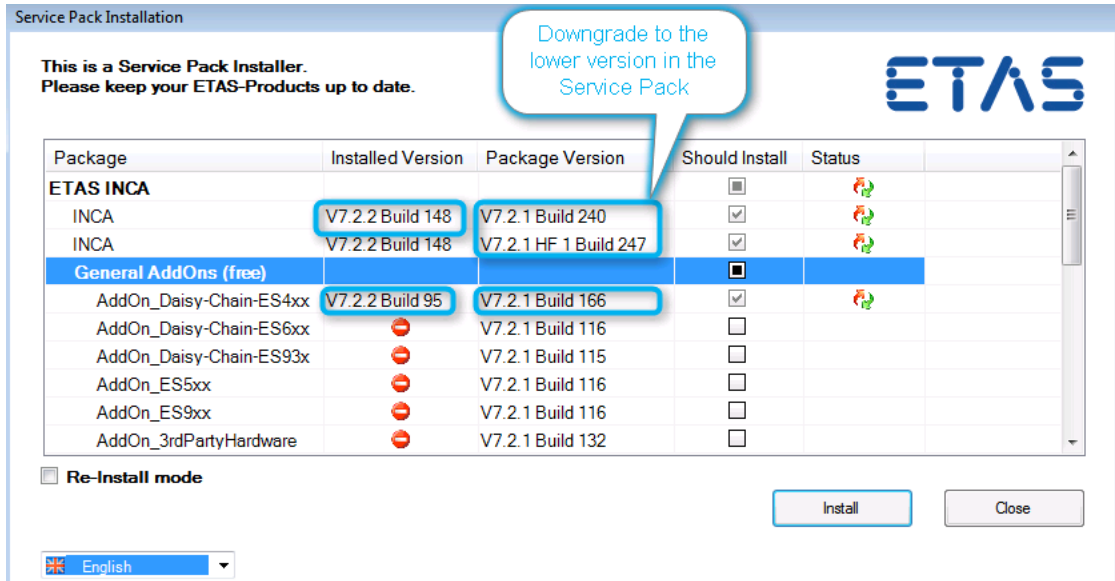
Service Pack Installation

This is a Service Pack Installer.
Please keep your ETAS-Products up to date.

Downgrade to the lower version in the Service Pack

ETAS

| Package | Installed Version | Package Version | Should Install | Status |
|---|---|---|---|---|
| ETAS INCA | | | | |
| INCA | V7.2.2 Build 148 | V7.2.1 Build 240 | | |
| INCA | V7.2.2 Build 148 | V7.2.1 HF 1 Build 247 | | |
| General AddOns (free) | | | | |
| AddOn_Daisy-Chain-ES4xx | V7.2.2 Build 95 | V7.2.1 Build 166 | | |
| AddOn_Daisy-Chain-ES6xx | | V7.2.1 Build 116 | | |
| AddOn_Daisy-Chain-ES93x | | V7.2.1 Build 115 | | |
| AddOn_ES5xx | | V7.2.1 Build 116 | | |
| AddOn_ES9xx | | V7.2.1 Build 116 | | |
| AddOn_3rdPartyHardware | | V7.2.1 Build 132 | | |

Re-Install mode

Install

Close

English